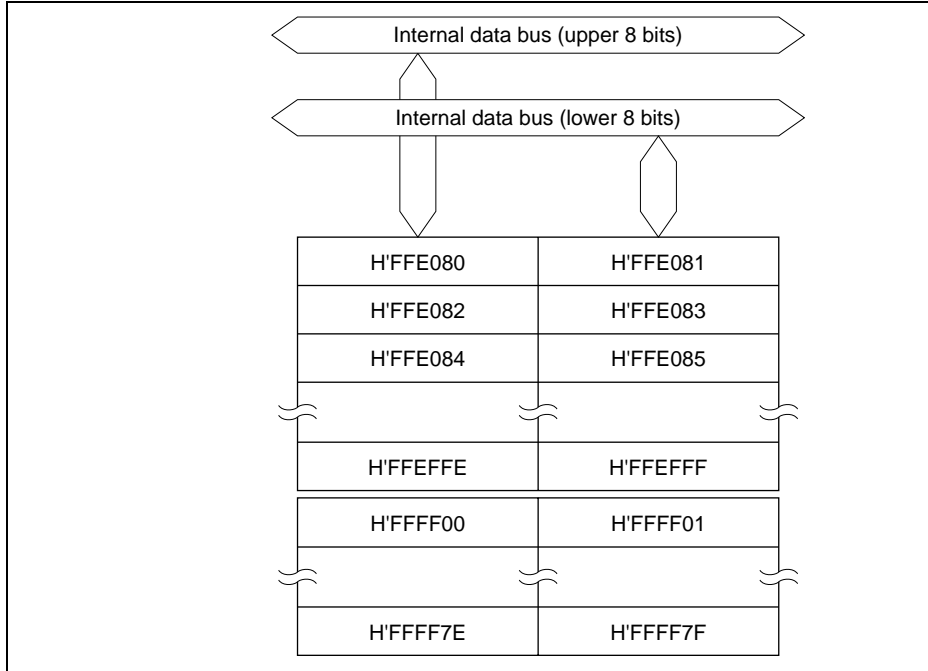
Internal data bus (upper 8 bits)

Internal data bus (lower 8 bits)

| H'FFE080 | H'FFE081 |
|---|---|
| H'FFE082 | H'FFE083 |
| H'FFE084 | H'FFE085 |
| | |
| H'FFEFFE | H'FFEFFF |

| H'FFFF00 | H'FFFF01 |
|---|---|
| | |
| H'FFFF7E | H'FFFF7F |